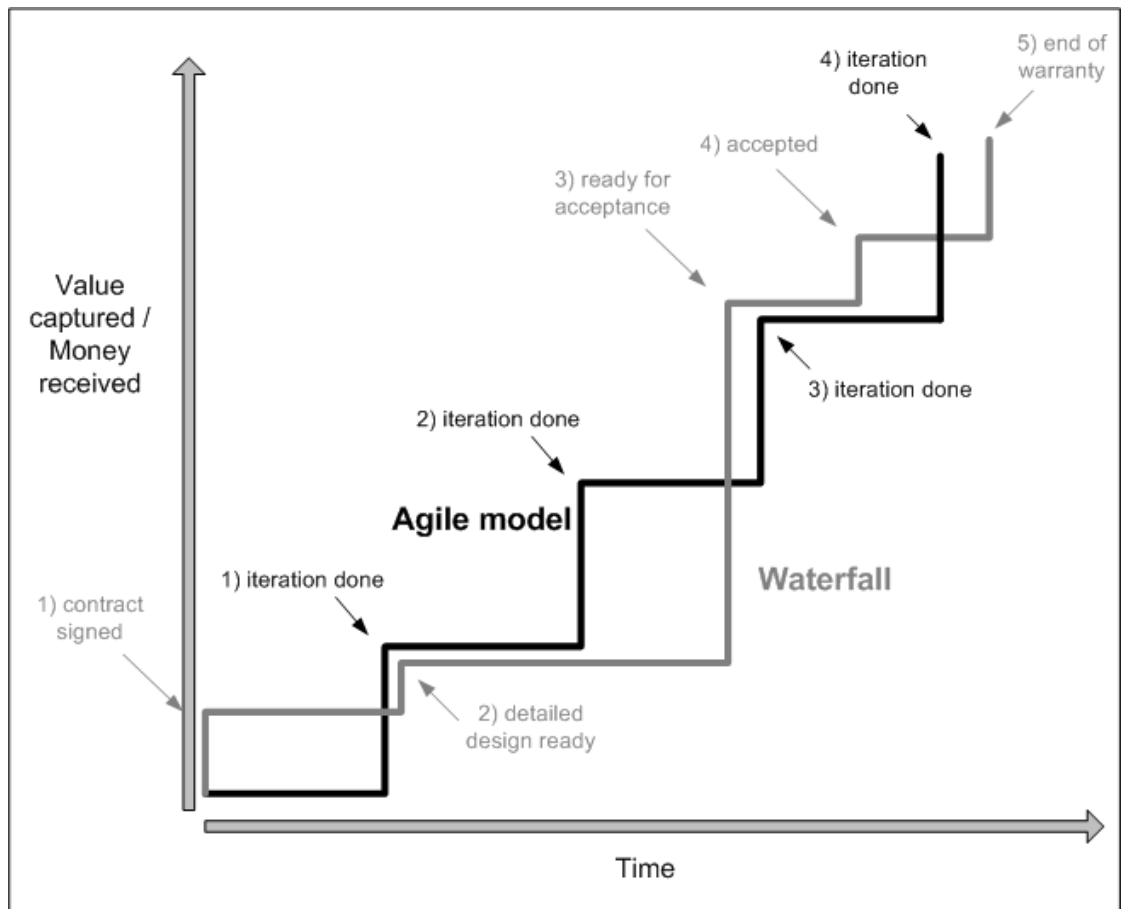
4) iteration done

5) end of warranty

4) accepted

3) ready for acceptance

Value captured / Money received

3) iteration done

2) iteration done

Agile model

1) iteration done

Waterfall

1) contract signed

2) detailed design ready

Time